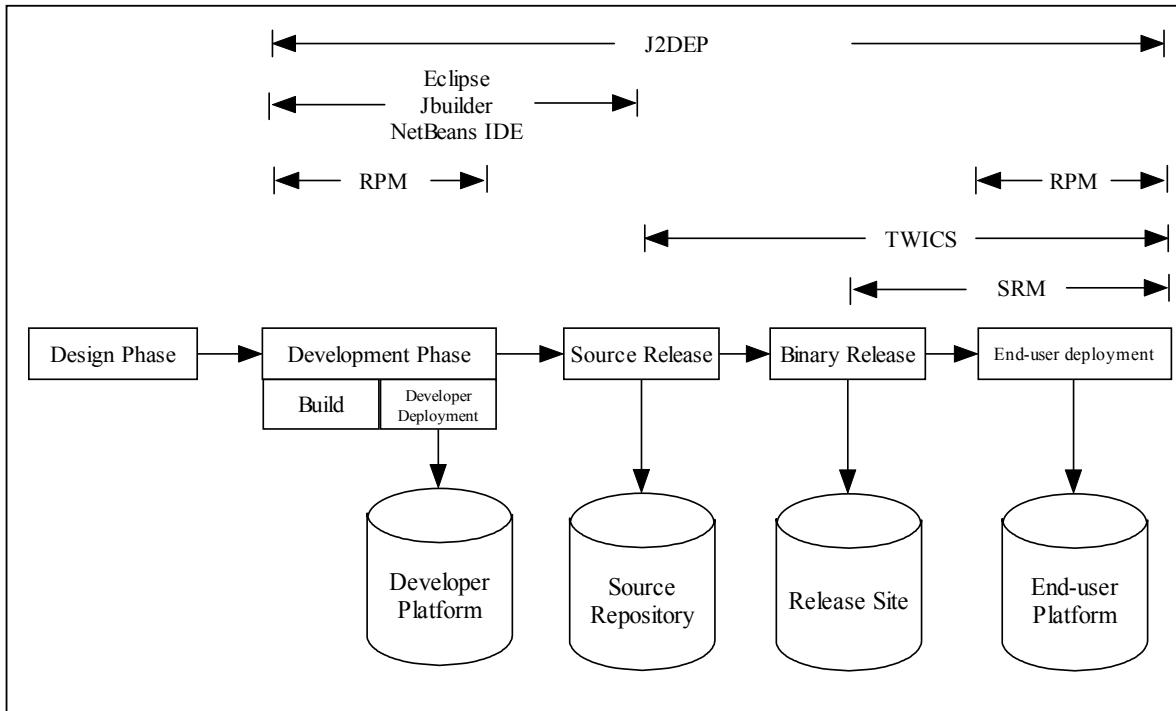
J2DEP

Eclipse
Jbuilder
NetBeans IDE

RPM

RPM

TWICS

SRM

Design Phase

Development Phase

Build

Developer Deployment

Source Release

Binary Release

End-user deployment

Developer Platform

Source Repository

Release Site

End-user Platform